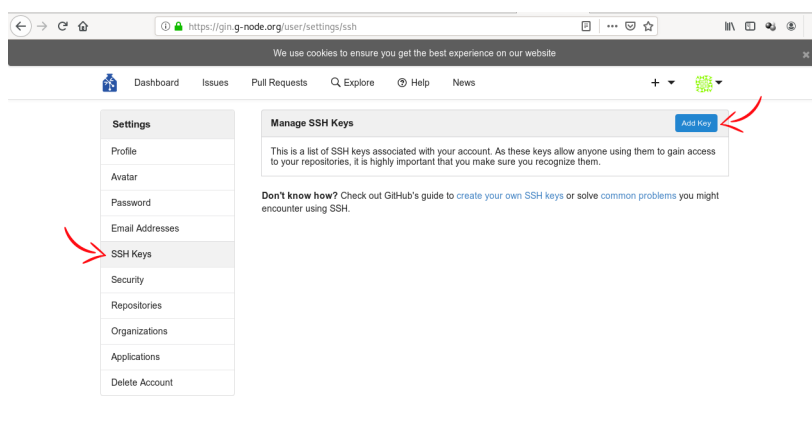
https://gin.g-node.org/user/settings/ssh

We use cookies to ensure you get the best experience on our website

Dashboard Issues Pull Requests Explore Help News

Settings
Profile
Avatar
Password
Email Addresses
SSH Keys
Security
Repositories
Organizations
Applications
Delete Account

Manage SSH Keys
Add Key

This is a list of SSH keys associated with your account. As these keys allow anyone using them to gain access to your repositories, it is highly important that you make sure you recognize them.

**Don't know how?** Check out GitHub's guide to create your own SSH keys or solve common problems you might encounter using SSH.